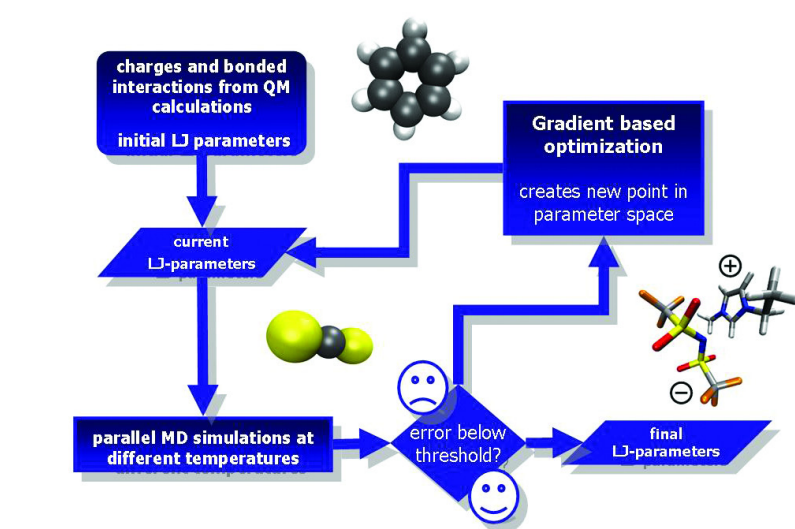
charges and bonded interactions from QM calculations

initial LJ parameters

Gradient based optimization

creates new point in parameter space

current LJ-parameters

⊕

⊖

parallel MD simulations at different temperatures

error below threshold?

final LJ-parameters